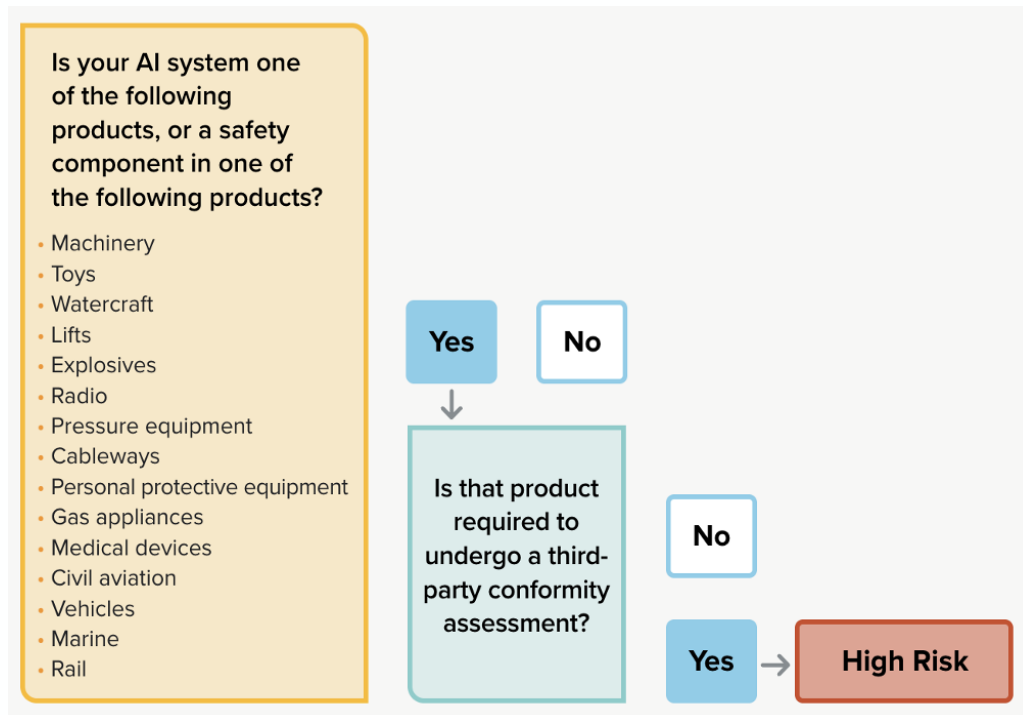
Is your AI system one of the following products, or a safety component in one of the following products?

- Machinery
- Toys
- Watercraft
- Lifts
- Explosives
- Radio
- Pressure equipment
- Cableways
- Personal protective equipment
- Gas appliances
- Medical devices
- Civil aviation
- Vehicles
- Marine
- Rail

Yes

No

Is that product required to undergo a third-party conformity assessment?

No

Yes

High Risk